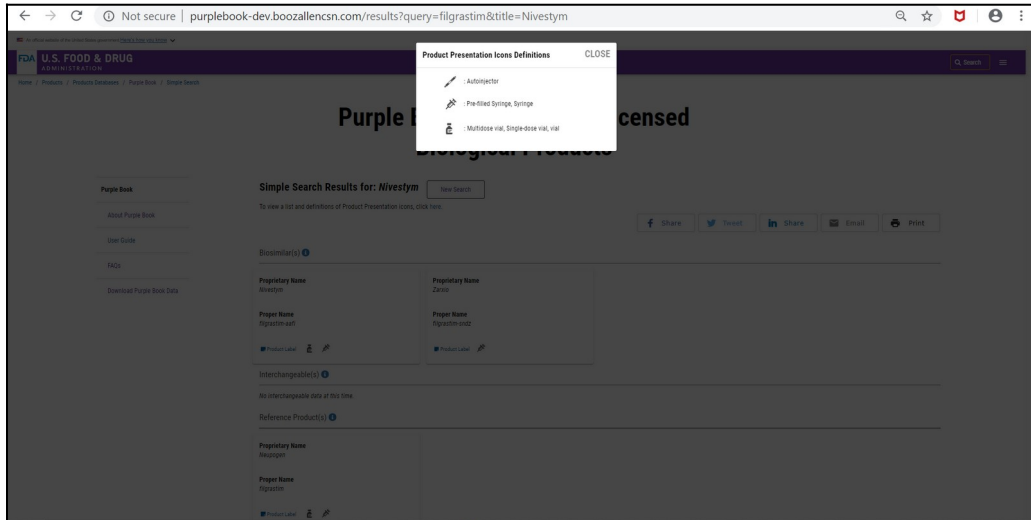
Not secure | purplebook-dev.boozallencsn.com/results?query=filgrastim&title=Nivestym

An official website of the United States government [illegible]

FDA U.S. FOOD & DRUG ADMINISTRATION

Q Search

Home / Products / Products Databases / Purple Book / Simple Search

Product Presentation Icons Definitions CLOSE

: Autoinjector

: Pre-filled Syringe, Syringe

: Multidose vial, Single-dose vial, vial

Purple B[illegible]censed
Biological Products

Purple Book

About Purple Book

User Guide

FAQs

Download Purple Book Data

Simple Search Results for: Nivestym

New Search

To view a list and definitions of Product Presentation icons, click here.

Share Tweet Share Email Print

Biosimilar(s)

Proprietary Name
Nivestym

Proper Name
filgrastim-aafi

Product Label

Proprietary Name
Zarxio

Proper Name
filgrastim-sndz

Product Label

Interchangeable(s)

No interchangeable data at this time.

Reference Product(s)

Proprietary Name
Neupogen

Proper Name
filgrastim

Product Label